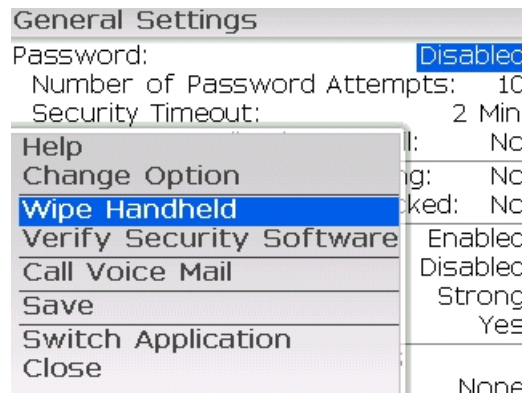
General Settings
Password: Disablec
Number of Password Attempts: 10
Security Timeout: 2 Min

Help
Change Option
Wipe Handheld
Verify Security Software
Call Voice Mail
Save
Switch Application
Close

l: Nc
ng: Nc
cked: Nc
Enablec
Disablec
Strong
Yes
None